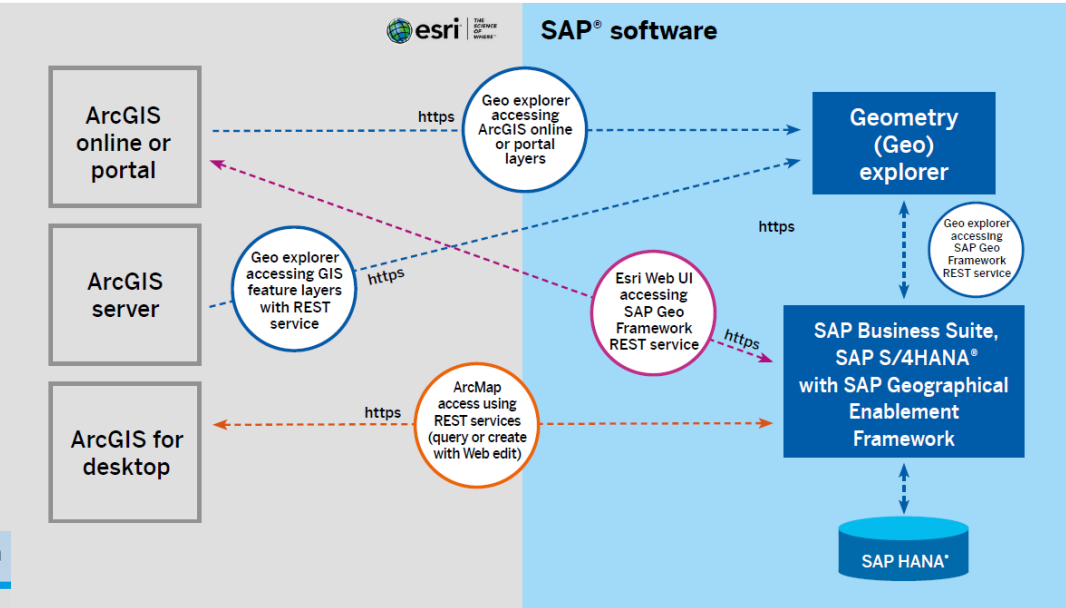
esri THE SCIENCE OF WHERE

SAP® software

ArcGIS online or portal

https

Geo explorer accessing ArcGIS online or portal layers

Geometry (Geo) explorer

https

Geo explorer accessing SAP Geo Framework REST service

ArcGIS server

Geo explorer accessing GIS feature layers with REST service

https

Esri Web UI accessing SAP Geo Framework REST service

https

SAP Business Suite, SAP S/4HANA® with SAP Geographical Enablement Framework

ArcGIS for desktop

https

ArcMap access using REST services (query or create with Web edit)

SAP HANA®